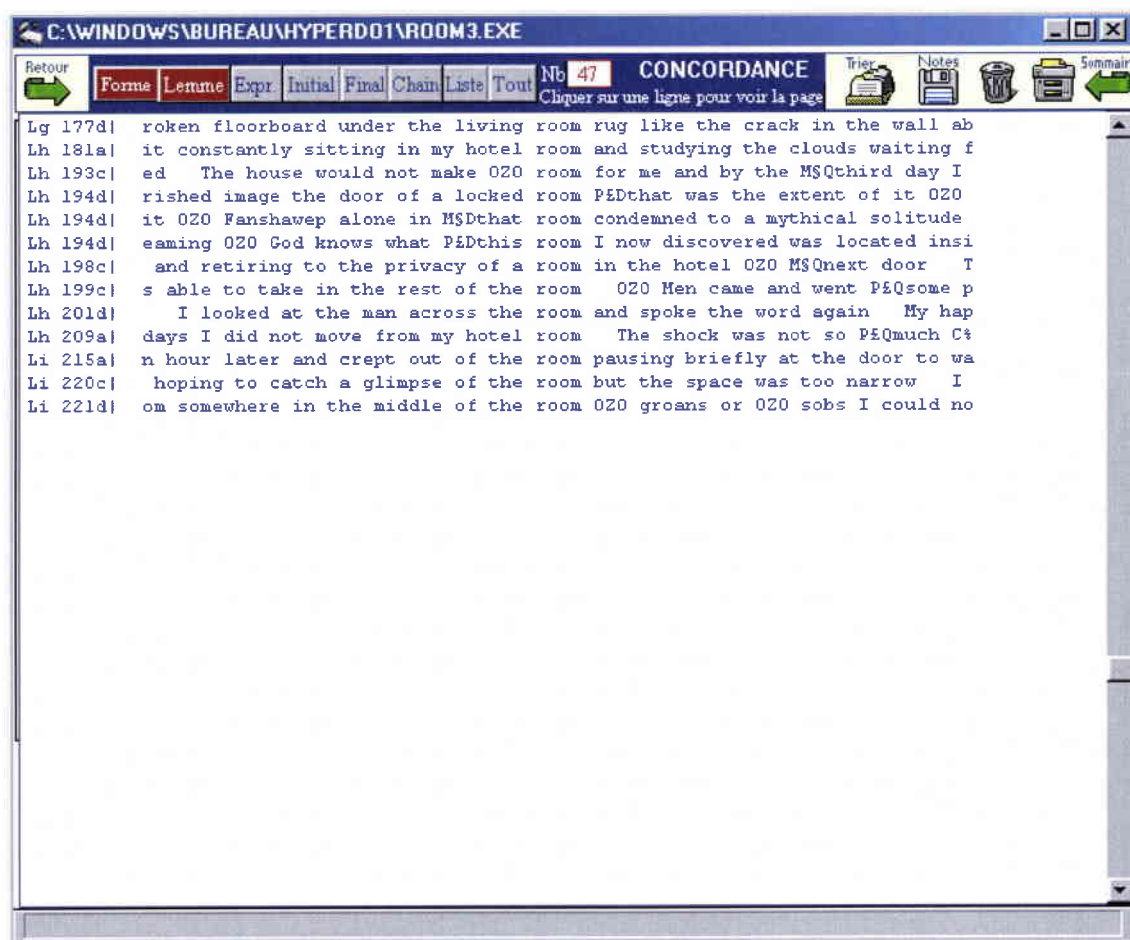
C:\WINDOWS\BUREAU\HYPERD01\ROOM3.EXE

Retour

Forme Lemme Expr. Initial Final Chain Liste Tout Nb 47 CONCORDANCE Cliquer sur une ligne pour voir la page

Trier Notes Sommair

Lg 177d| roken floorboard under the living room rug like the crack in the wall ab
Lh 181a| it constantly sitting in my hotel room and studying the clouds waiting f
Lh 193c| ed The house would not make 0Z0 room for me and by the M$Qthird day I
Lh 194d| rished image the door of a locked room P£Dthat was the extent of it 0Z0
Lh 194d| it 0Z0 Fanshawep alone in M$Dthat room condemned to a mythical solitude
Lh 194d| eaming 0Z0 God knows what P£Dthis room I now discovered was located insi
Lh 198c| and retiring to the privacy of a room in the hotel 0Z0 M$Qnext door T
Lh 199c| s able to take in the rest of the room 0Z0 Men came and went P£Qsome p
Lh 201d| I looked at the man across the room and spoke the word again My hap
Lh 209a| days I did not move from my hotel room The shock was not so P£Qmuch C%
Li 215a| n hour later and crept out of the room pausing briefly at the door to wa
Li 220c| hoping to catch a glimpse of the room but the space was too narrow I
Li 221d| om somewhere in the middle of the room 0Z0 groans or 0Z0 sobs I could no